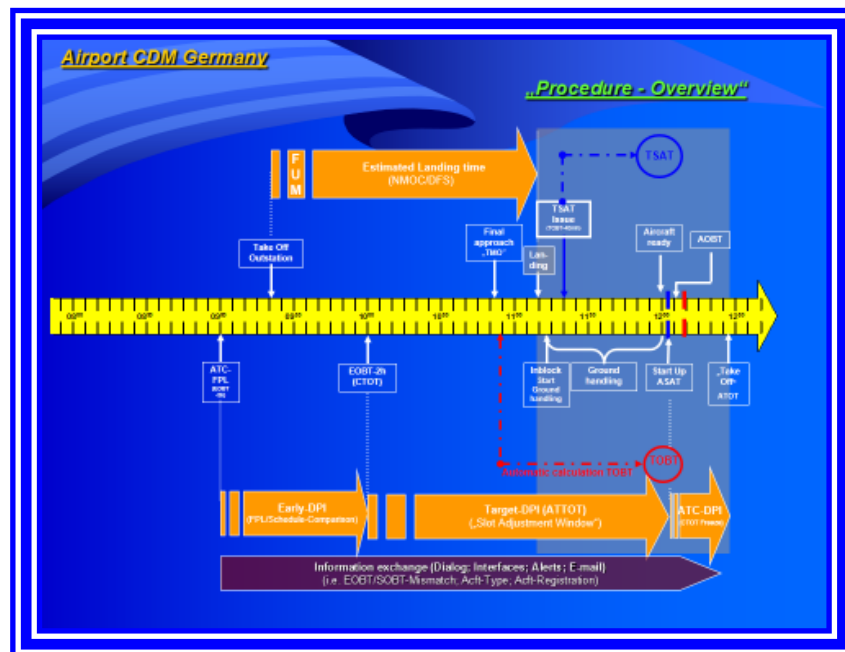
Airport CDM Germany

„Procedure - Overview“

F
U
M

Estimated Landing time
(NMOC/DFS)

TSAT

TSAT Issue
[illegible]

Take Off Outstation

Final approach „TMO“

Lan-ding

Aircraft ready

AOBT

$08^{00}$ $08^{30}$ $09^{00}$ $09^{30}$ $10^{00}$ $10^{30}$ $11^{00}$ $11^{30}$ $12^{00}$ $12^{30}$

ATC-FPL
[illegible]

EOBT-2h
(CTOT)

Inblock
Start Ground handling

Ground handling

Start Up
ASAT

„Take Off“
ATOT

Automatic calculation TOBT

TOBT

Early-DPI
(FPL/Schedule-Comparison)

Target-DPI (ATTOT)
(„Slot Adjustment Window“)

ATC-DPI
(CTOT Freeze)

Information exchange (Dialog; Interfaces; Alerts; E-mail)
(i.e. EOBT/SOBT-Mismatch; Acft-Type; Acft-Registration)